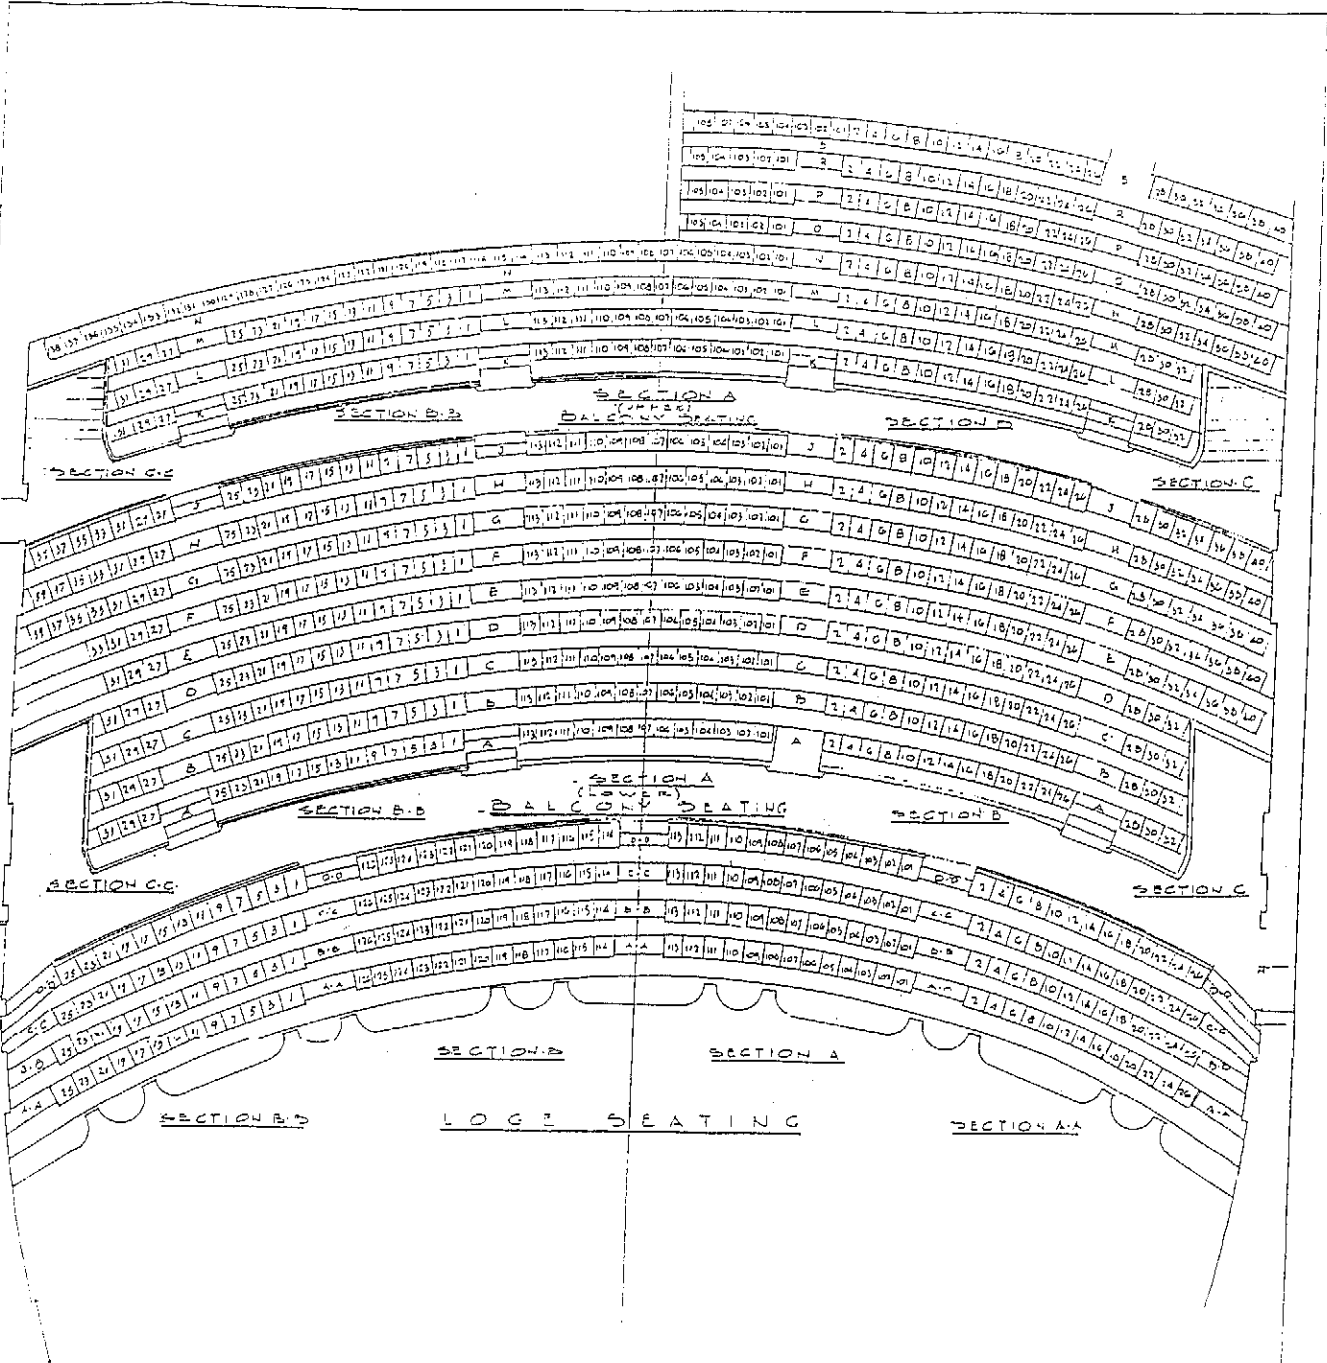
SECTION A
(UPPER)
BALCONY SEATING

SECTION B-B

SECTION B

SECTION C-C

SECTION C

SECTION A
(LOWER)
BALCONY SEATING

SECTION B-B

SECTION B

SECTION C-C

SECTION C

SECTION B

SECTION A

SECTION B-B

LOGE SEATING

SECTION A-A